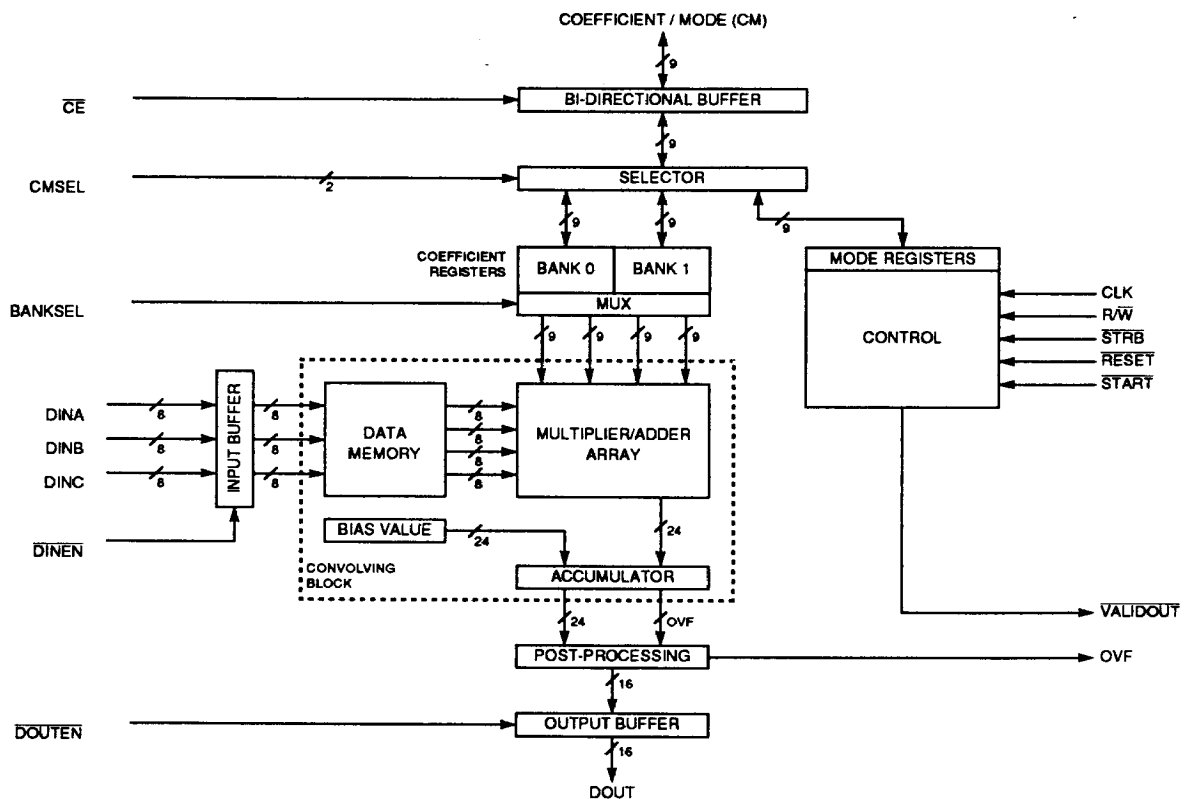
COEFFICIENT / MODE (CM)

9

$\overline{CE}$

BI-DIRECTIONAL BUFFER

9

CMSEL

2

SELECTOR

9

9

9

COEFFICIENT REGISTERS

BANK 0

BANK 1

MODE REGISTERS

BANKSEL

MUX

CLK

$R/\overline{W}$

$\overline{STRB}$

CONTROL

$\overline{RESET}$

$\overline{START}$

9

9

9

9

DINA

8

INPUT BUFFER

8

8

DATA MEMORY

8

8

MULTIPLIER/ADDER ARRAY

DINB

8

8

8

8

DINC

8

8

8

$\overline{DINEN}$

BIAS VALUE

24

24

CONVOLVING BLOCK

ACCUMULATOR

24

OVF

$\overline{VALIDOUT}$

POST-PROCESSING

OVF

16

$\overline{DOUTEN}$

OUTPUT BUFFER

16

DOUT